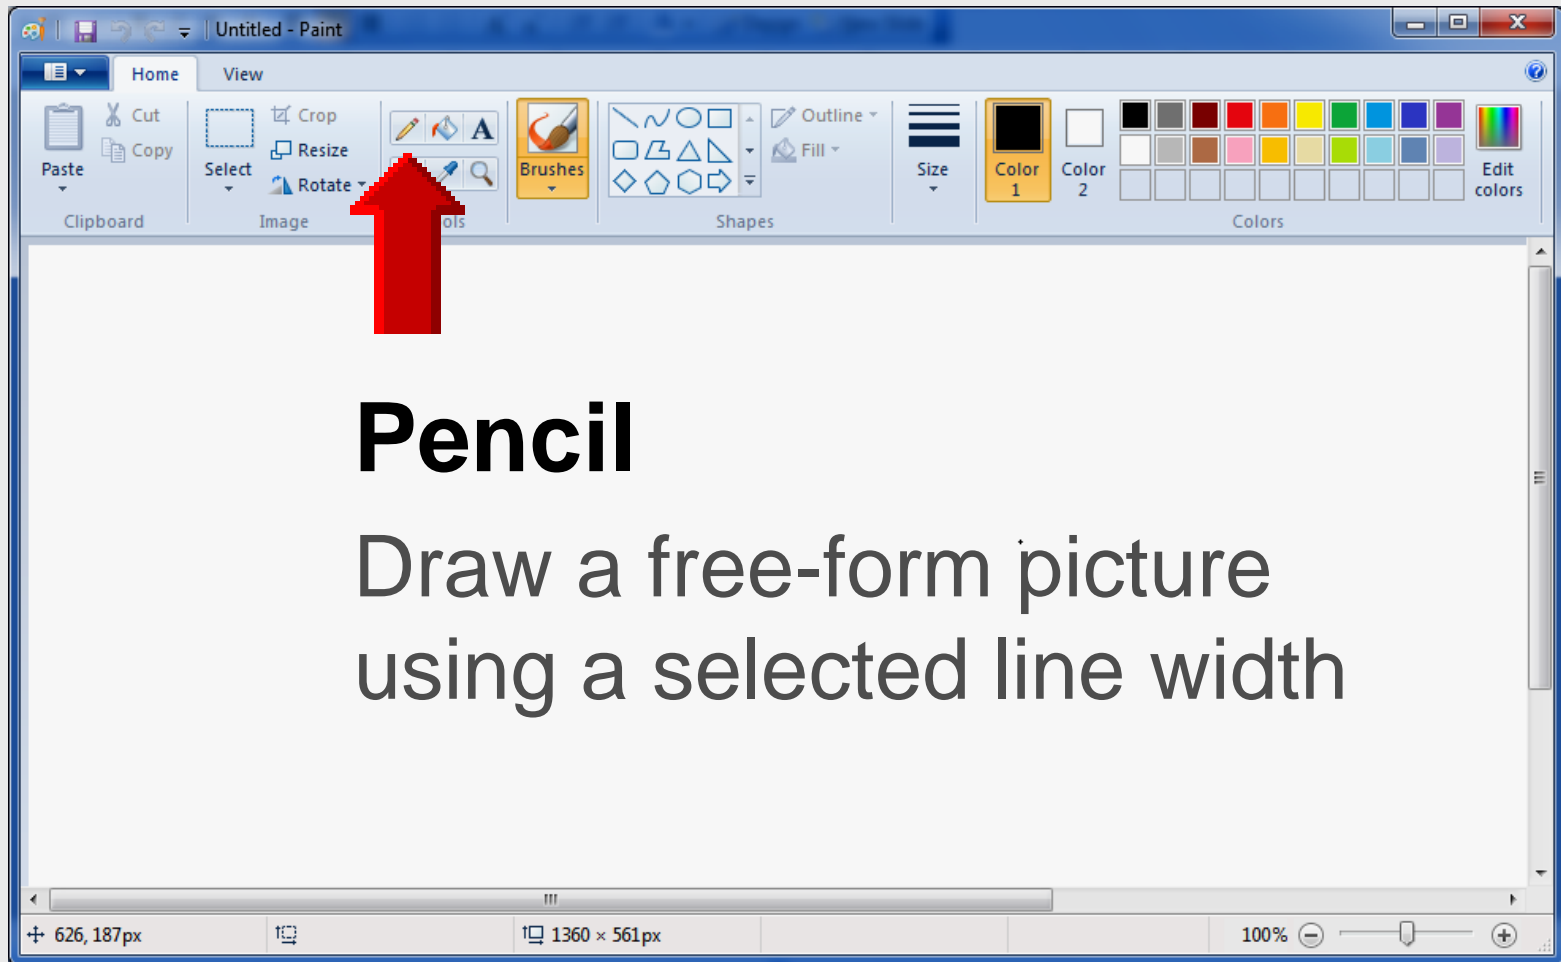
Untitled - Paint

Home View

Paste
Cut
Copy
Clipboard

Select
Crop
Resize
Rotate
Image

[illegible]ols

Brushes

Outline
Fill
Shapes

Size

Color 1

Color 2

Edit colors
Colors

Pencil

Draw a free-form picture using a selected line width

626, 187px

1360 × 561px

100%